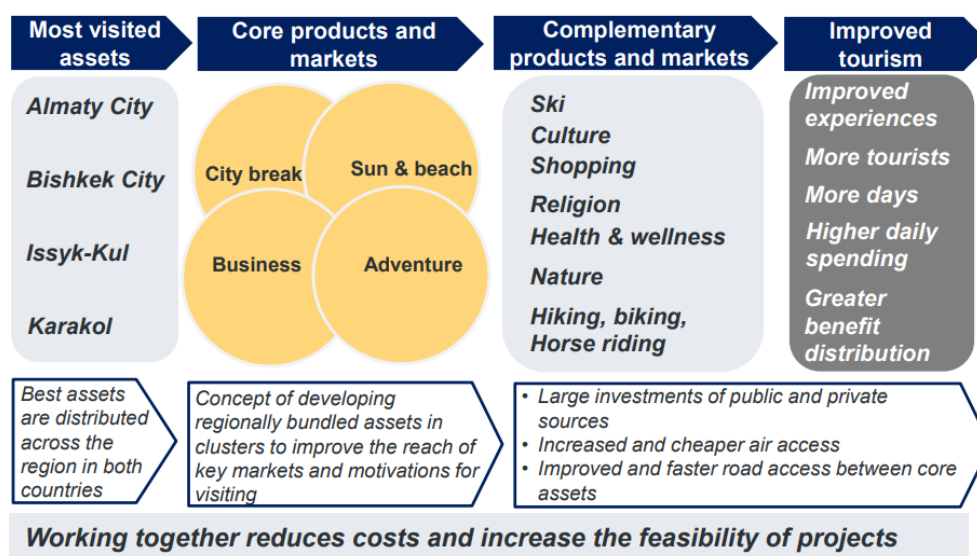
Most visited assets

Core products and markets

Complementary products and markets

Improved tourism

Almaty City

Bishkek City

Issyk-Kul

Karakol

City break

Sun & beach

Business

Adventure

Ski
Culture
Shopping
Religion
Health & wellness
Nature
Hiking, biking, Horse riding

Improved experiences
More tourists
More days
Higher daily spending
Greater benefit distribution

Best assets are distributed across the region in both countries

Concept of developing regionally bundled assets in clusters to improve the reach of key markets and motivations for visiting

• Large investments of public and private sources
• Increased and cheaper air access
• Improved and faster road access between core assets

Working together reduces costs and increase the feasibility of projects